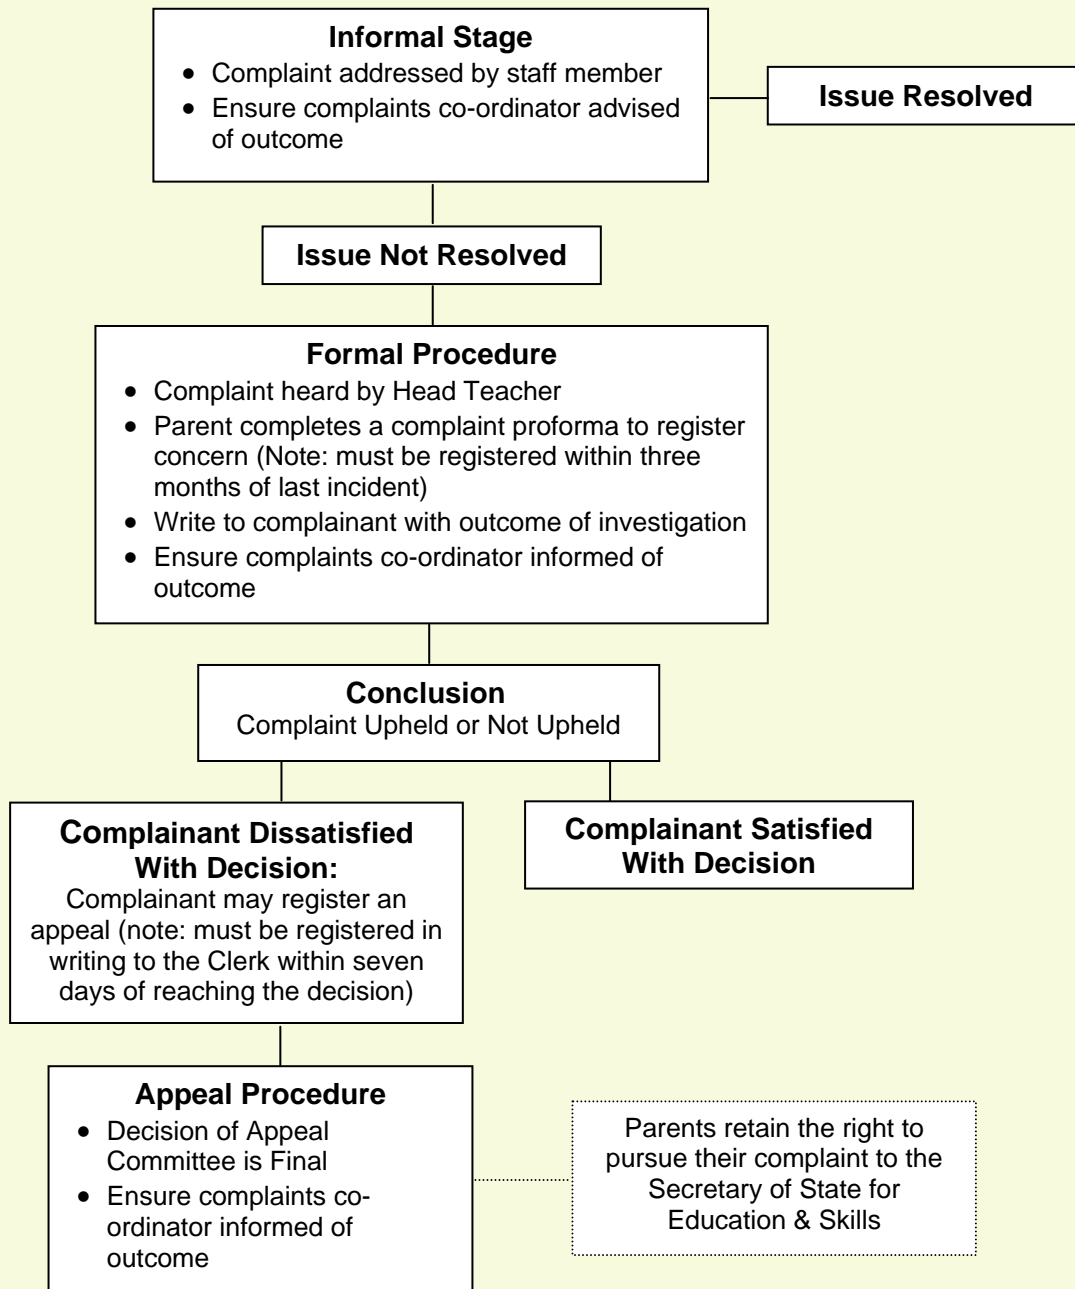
**Informal Stage**
- Complaint addressed by staff member
- Ensure complaints co-ordinator advised of outcome

**Issue Resolved**

**Issue Not Resolved**

**Formal Procedure**
- Complaint heard by Head Teacher
- Parent completes a complaint proforma to register concern (Note: must be registered within three months of last incident)
- Write to complainant with outcome of investigation
- Ensure complaints co-ordinator informed of outcome

**Conclusion**
Complaint Upheld or Not Upheld

**Complainant Dissatisfied With Decision:**
Complainant may register an appeal (note: must be registered in writing to the Clerk within seven days of reaching the decision)

**Complainant Satisfied With Decision**

**Appeal Procedure**
- Decision of Appeal Committee is Final
- Ensure complaints co-ordinator informed of outcome

Parents retain the right to pursue their complaint to the Secretary of State for Education & Skills